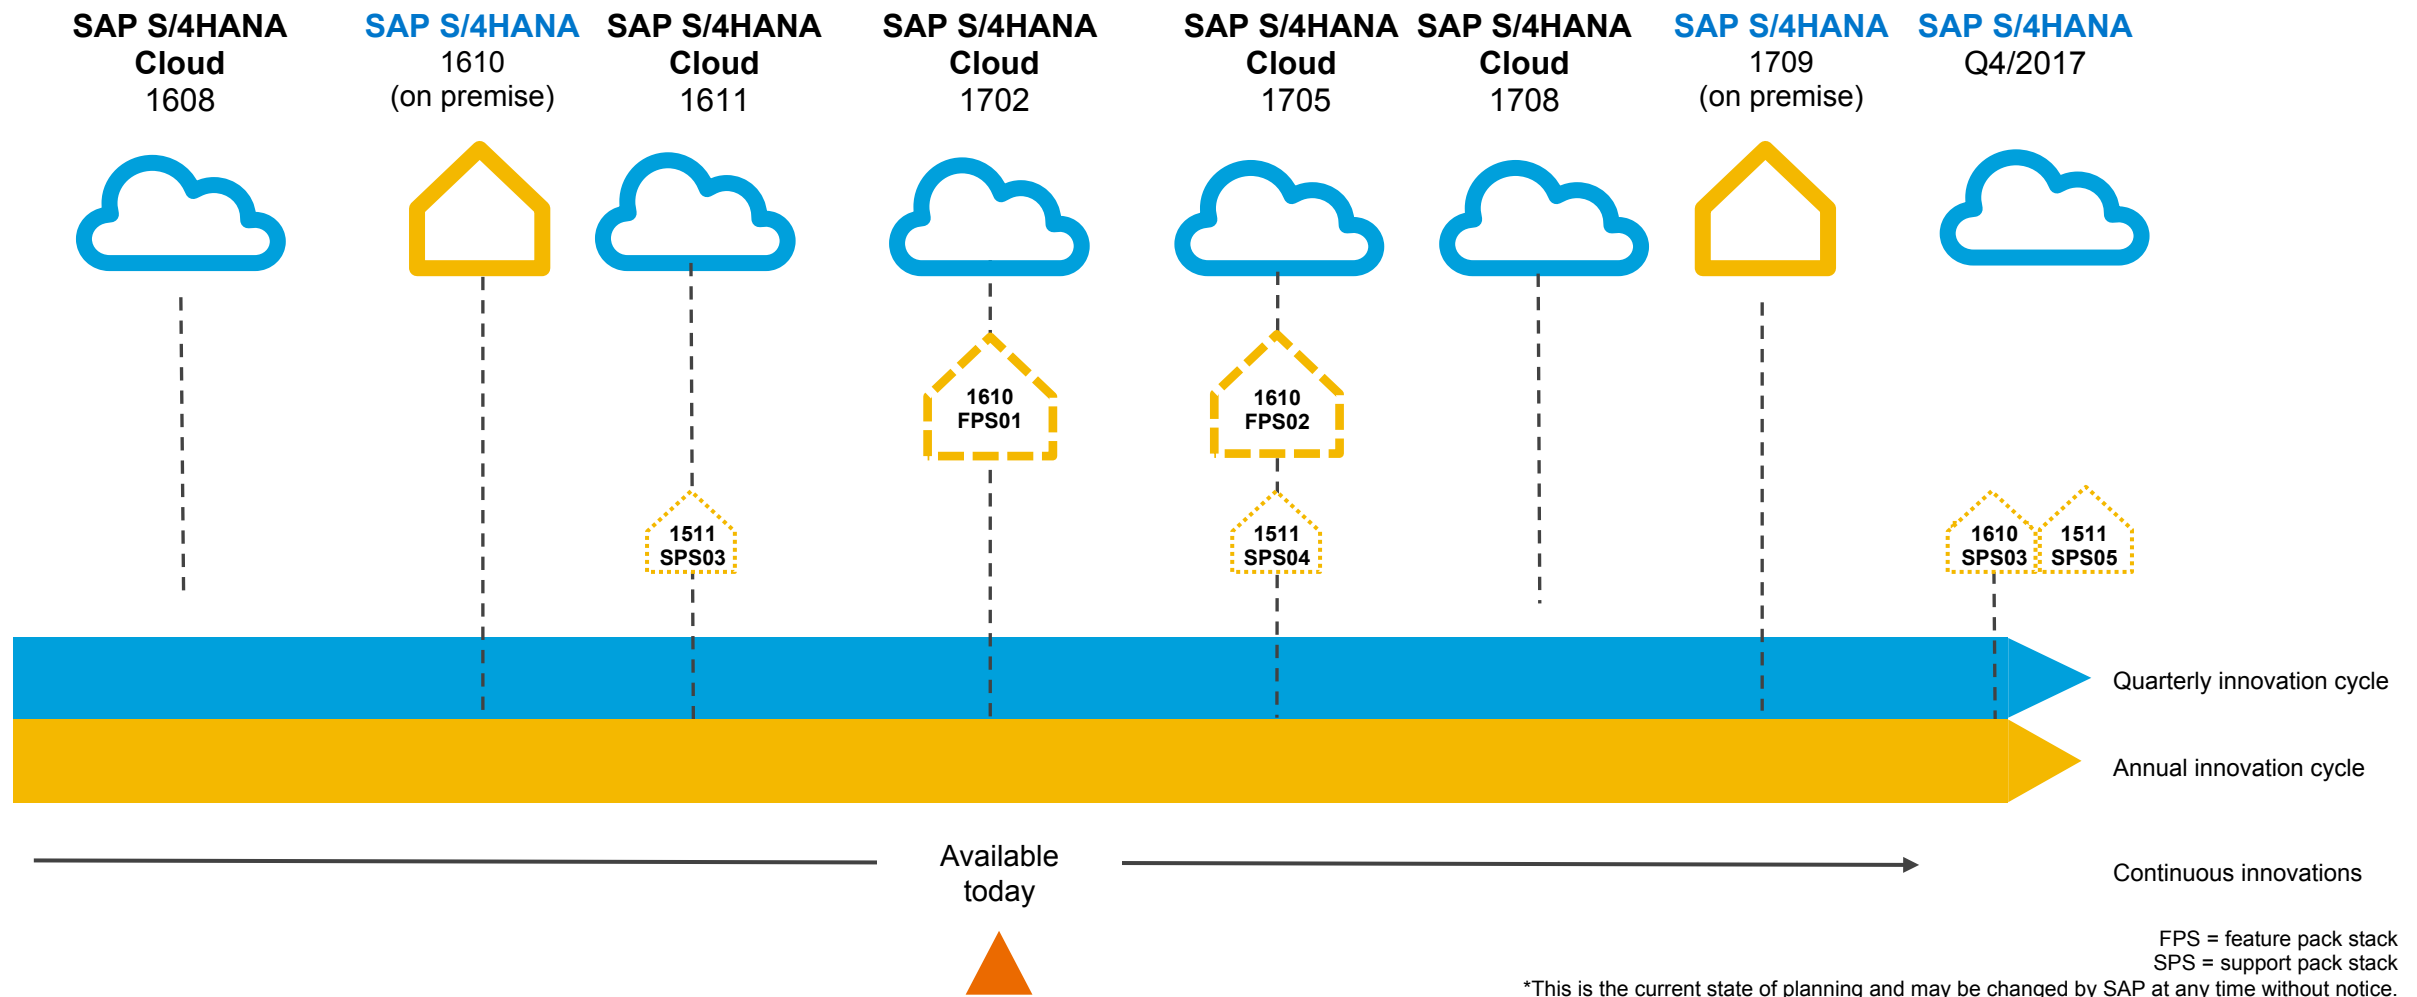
SAP S/4HANA Cloud 1608

SAP S/4HANA 1610 (on premise)

SAP S/4HANA Cloud 1611

SAP S/4HANA Cloud 1702

SAP S/4HANA Cloud 1705

SAP S/4HANA Cloud 1708

SAP S/4HANA 1709 (on premise)

SAP S/4HANA Q4/2017

1610 FPS01

1610 FPS02

1511 SPS03

1511 SPS04

1610 SPS03

1511 SPS05

Quarterly innovation cycle

Annual innovation cycle

Available today

Continuous innovations

FPS = feature pack stack
SPS = support pack stack
*This is the current state of planning and may be changed by SAP at any time without notice.